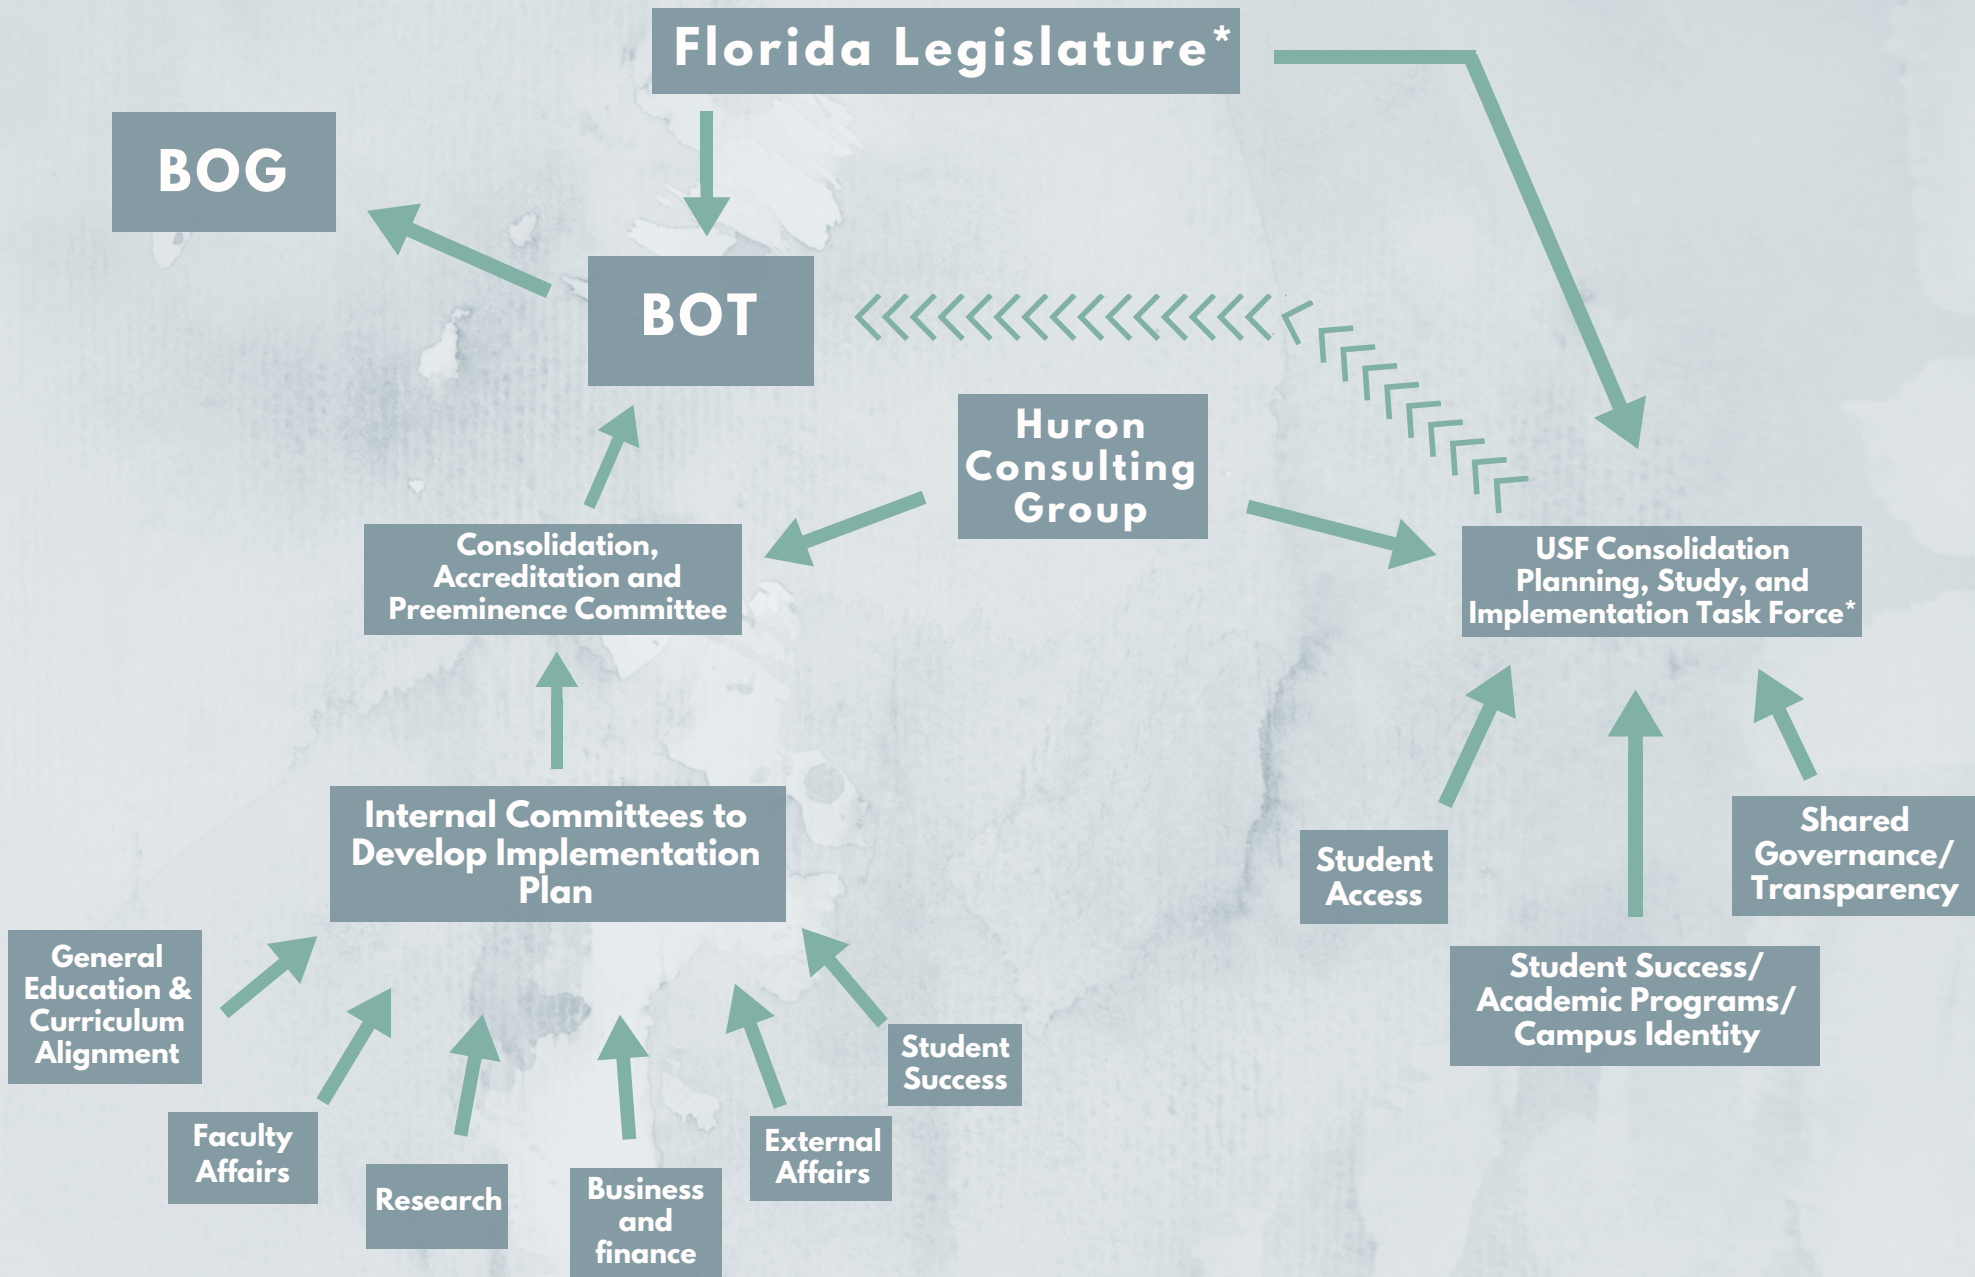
Florida Legislature*

BOG

BOT

Huron Consulting Group

Consolidation, Accreditation and Preeminence Committee

USF Consolidation Planning, Study, and Implementation Task Force*

Internal Committees to Develop Implementation Plan

Student Access

Shared Governance/ Transparency

Student Success/ Academic Programs/ Campus Identity

General Education & Curriculum Alignment

Faculty Affairs

Research

Business and finance

External Affairs

Student Success